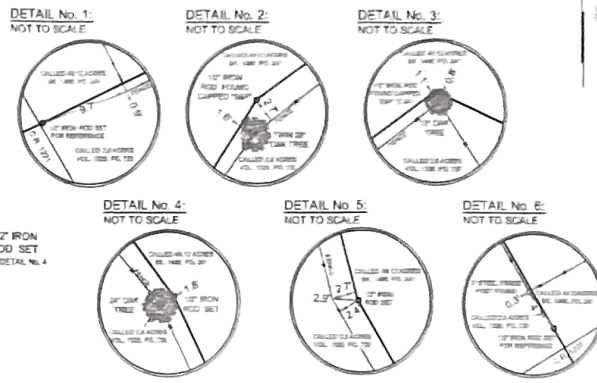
DETAIL No. 1:
NOT TO SCALE

CALLED 46.12 ACRES
BK. 1486, PG. 241

5.1'

0.9'

1/2" IRON ROD SET
FOR REFERENCE

C.R. 171

CALLED 2.8 ACRES
VOL. 1335, PG. 735

DETAIL No. 2:
NOT TO SCALE

CALLED 46.12 ACRES
BK. 1486, PG. 241

1/2" IRON
ROD FOUND
CAPPED "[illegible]"

2.7'

1.6'

TWIN 28"
OAK TREE

CALLED 2.8 ACRES
VOL. 1335, PG. 735

DETAIL No. 3:
NOT TO SCALE

CALLED 46.12 ACRES
BK. 1486, PG. 241

1/2" IRON ROD
FOUND CAPPED
"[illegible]"

1.1'

0.6'

30" OAK
TREE

CALLED 2.8 ACRES
VOL. 1335, PG. 735

1/2" IRON
ROD SET
DETAIL No. 4

DETAIL No. 4:
NOT TO SCALE

CALLED 46.12 ACRES
BK. 1486, PG. 241

1.8'

1/2" IRON
ROD SET

36" OAK
TREE

CALLED 2.8 ACRES
VOL. 1335, PG. 735

DETAIL No. 5:
NOT TO SCALE

CALLED 46.12 ACRES
BK. 1486, PG. 241

2.7'

2.9'

1/2" IRON
ROD SET

2.4'

CALLED 2.8 ACRES
VOL. 1335, PG. 735

DETAIL No. 6:
NOT TO SCALE

3" STEEL FENCE
POST FOUND

0.3'

CALLED 46.12 ACRES
BK. 1486, PG. 241

CALLED 2.8 ACRES
VOL. 1335, PG. 735

1/2" IRON ROD SET
FOR REFERENCE

C.R. 171